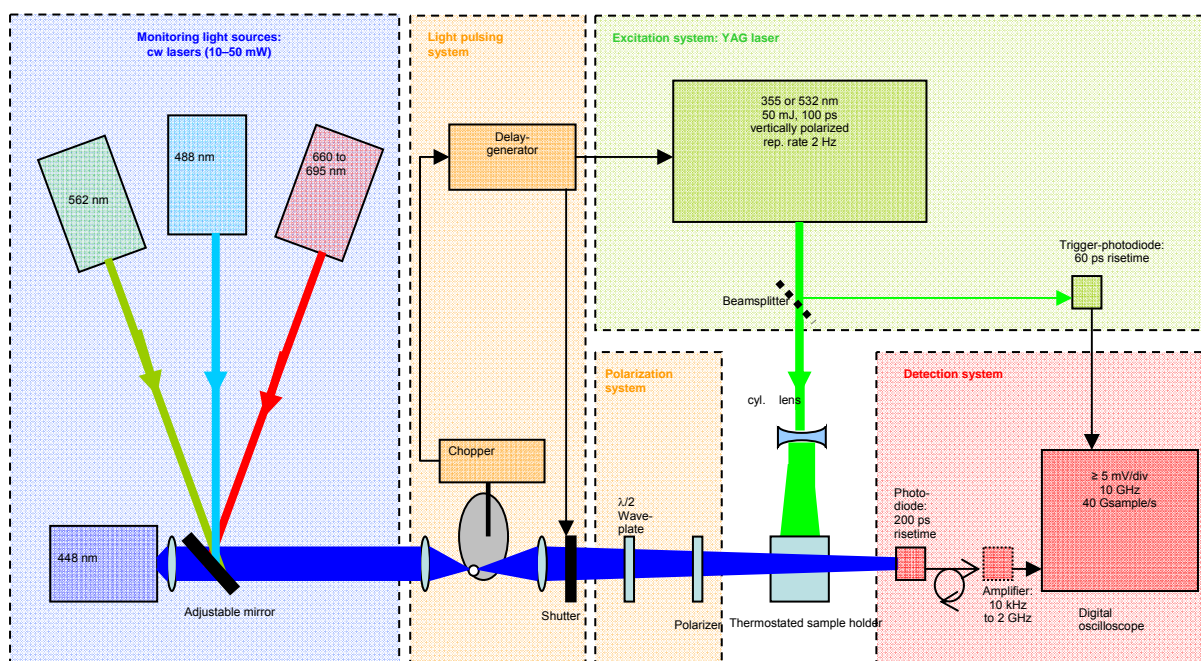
Monitoring light sources: cw lasers (10–50 mW)

Light pulsing system

Excitation system: YAG laser

562 nm

488 nm

660 to 695 nm

Delay-generator

355 or 532 nm
50 mJ, 100 ps
vertically polarized
rep. rate 2 Hz

Trigger-photodiode: 60 ps risetime

Beamsplitter

Polarization system

Detection system

cyl. lens

Chopper

≥ 5 mV/div
10 GHz
40 Gsample/s

$\lambda/2$ Wave-plate

Photo-diode: 200 ps risetime

448 nm

Adjustable mirror

Shutter

Polarizer

Thermostated sample holder

Amplifier: 10 kHz to 2 GHz

Digital oscilloscope